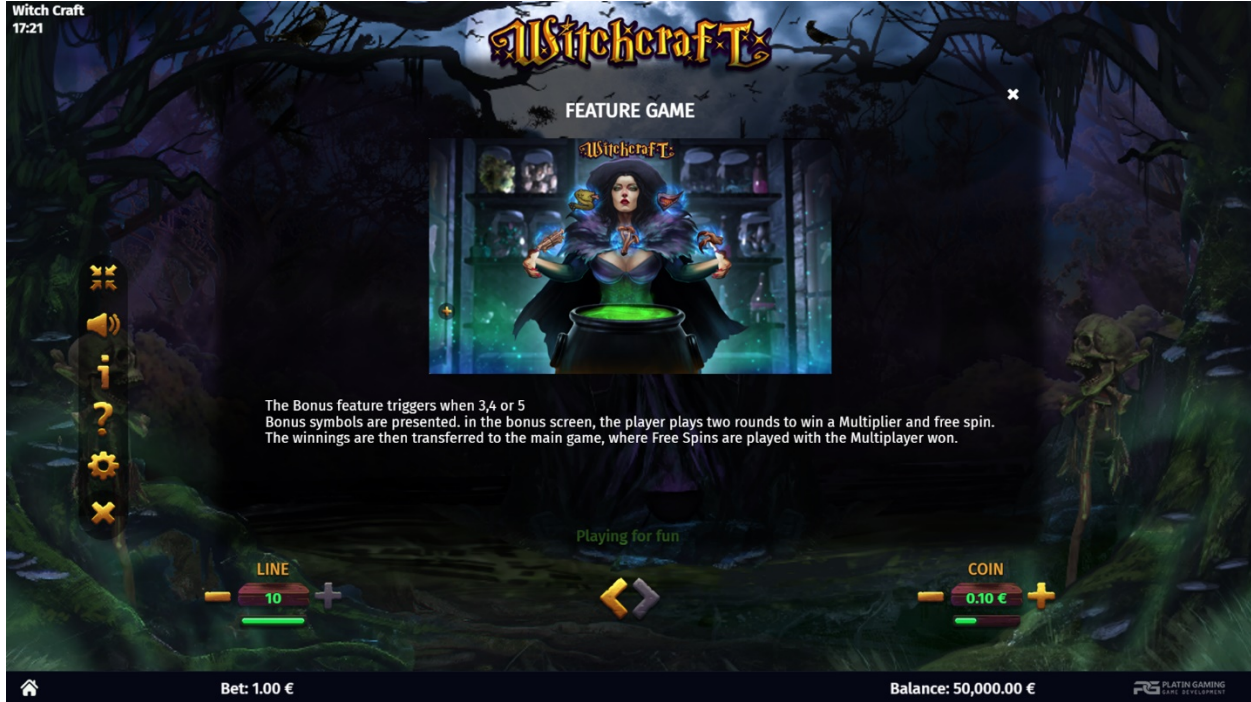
Witch Craft
17:21

WitchcrafT

FEATURE GAME

×

WitchcrafT

The Bonus feature triggers when 3,4 or 5
Bonus symbols are presented. in the bonus screen, the player plays two rounds to win a Multiplier and free spin.
The winnings are then transferred to the main game, where Free Spins are played with the Multiplayer won.

Playing for fun

LINE
10

COIN
0.10 €

Bet: 1.00 €

Balance: 50,000.00 €

PLATIN GAMING
GAME DEVELOPMENT